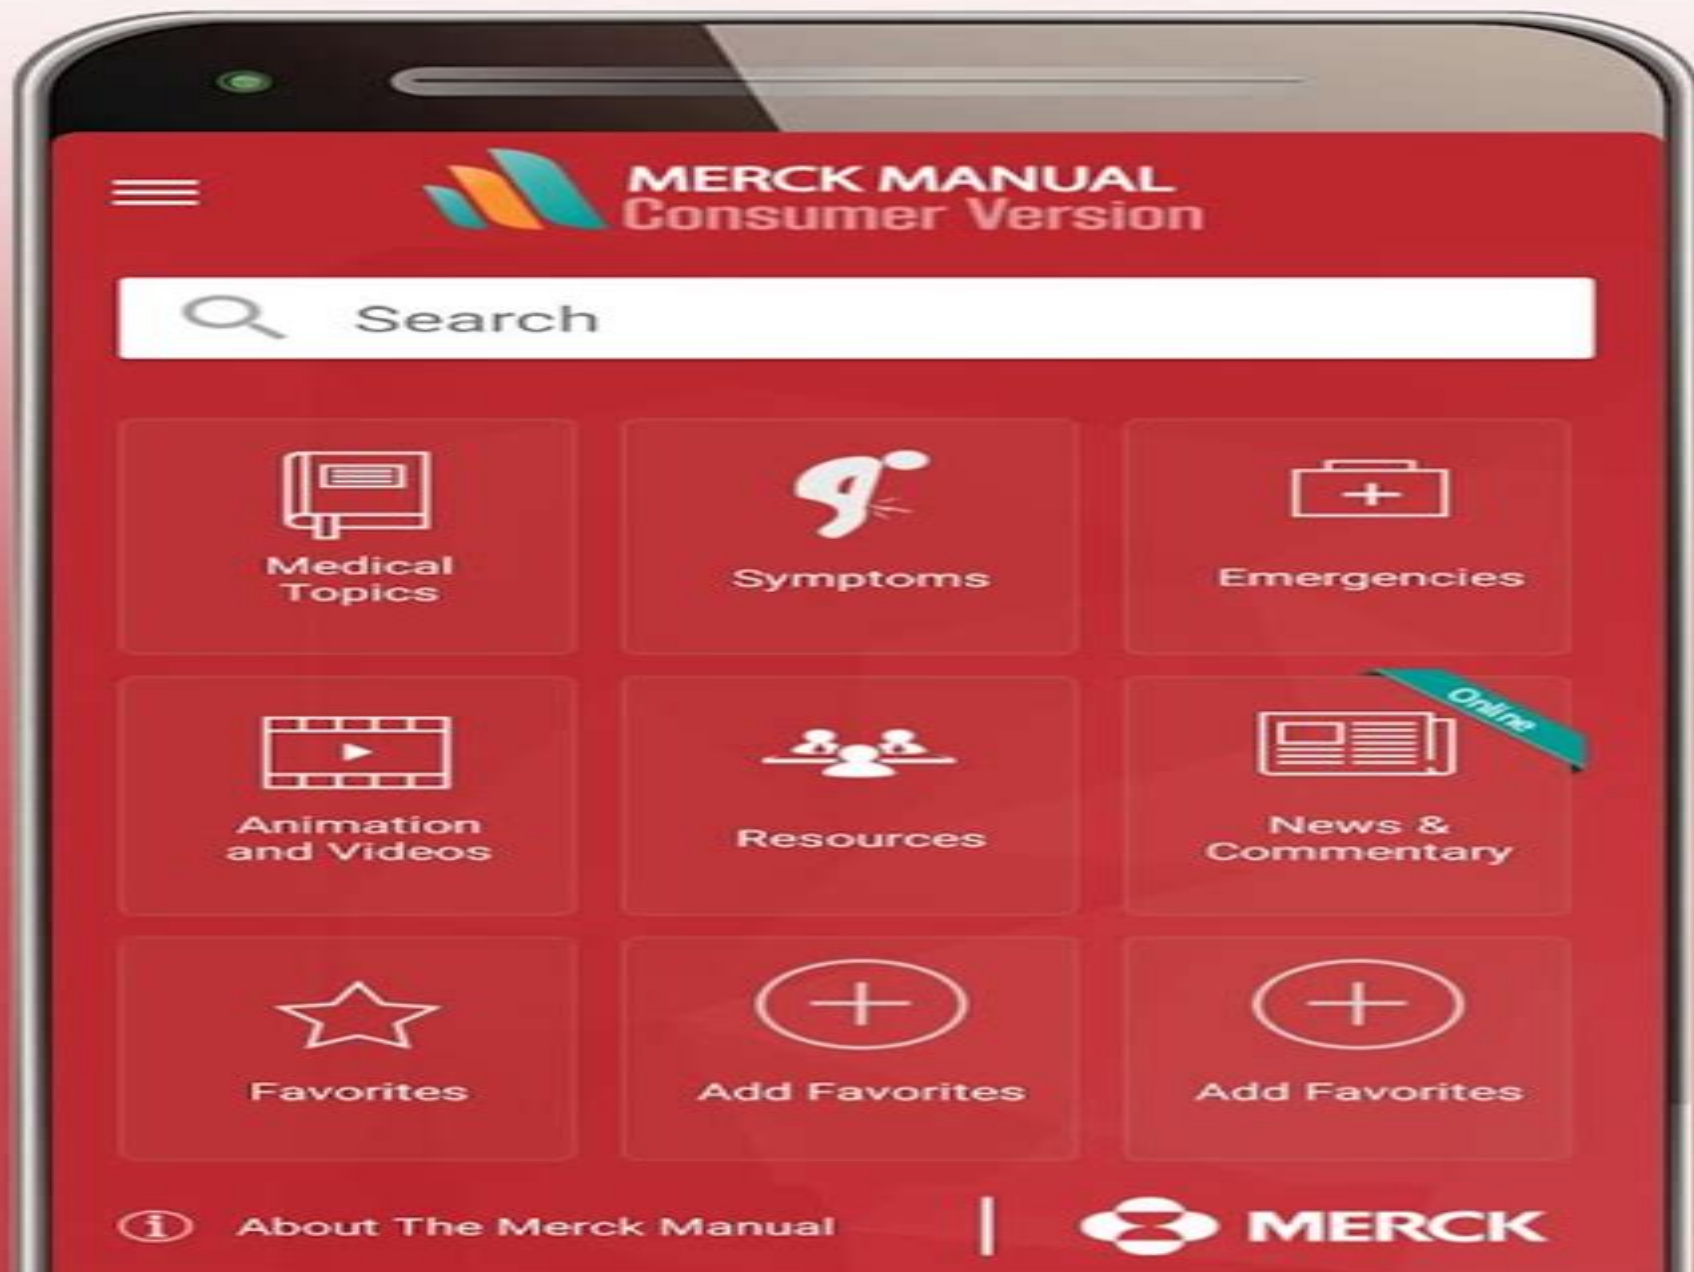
MERCK MANUAL
Consumer Version

Search

Medical Topics

Symptoms

Emergencies

Animation and Videos

Resources

Online

News & Commentary

Favorites

Add Favorites

Add Favorites

About The Merck Manual

MERCK